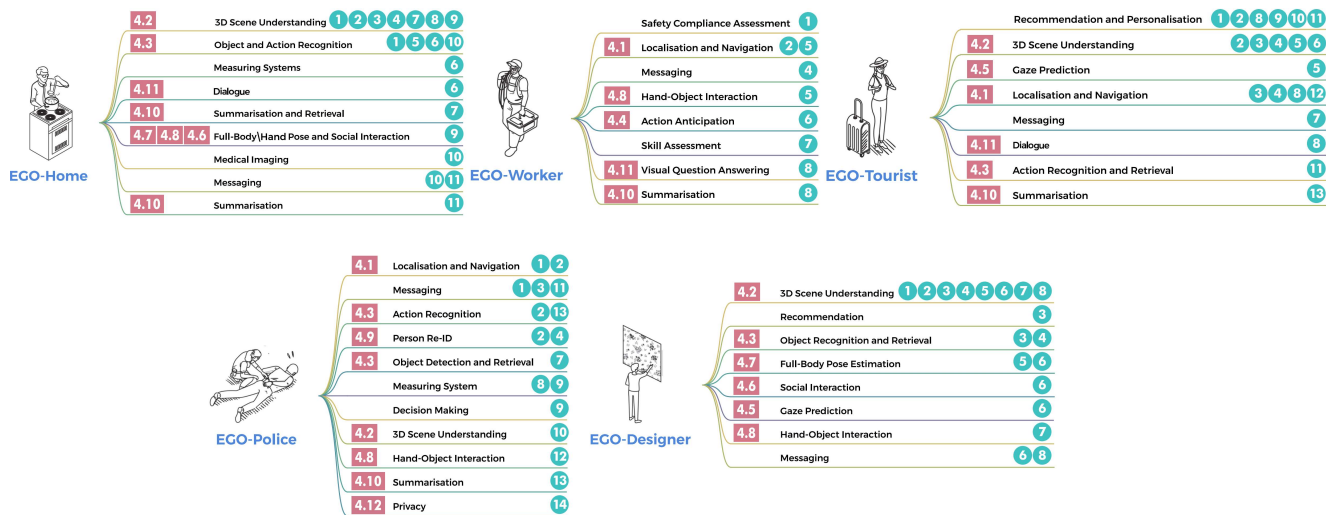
EGO-Home

4.2 3D Scene Understanding 1 2 3 4 7 8 9
4.3 Object and Action Recognition 1 5 6 10
Measuring Systems 6
4.11 Dialogue 6
4.10 Summarisation and Retrieval 7
4.7 4.8 4.6 Full-Body\Hand Pose and Social Interaction 9
Medical Imaging 10
Messaging 10 11
4.10 Summarisation 11

EGO-Worker

Safety Compliance Assessment 1
4.1 Localisation and Navigation 2 5
Messaging 4
4.8 Hand-Object Interaction 5
4.4 Action Anticipation 6
Skill Assessment 7
4.11 Visual Question Answering 8
4.10 Summarisation 8

EGO-Tourist

Recommendation and Personalisation 1 2 8 9 10 11
4.2 3D Scene Understanding 2 3 4 5 6
4.5 Gaze Prediction 5
4.1 Localisation and Navigation 3 4 8 12
Messaging 7
4.11 Dialogue 8
4.3 Action Recognition and Retrieval 11
4.10 Summarisation 13

EGO-Police

4.1 Localisation and Navigation 1 2
Messaging 1 3 11
4.3 Action Recognition 2 13
4.9 Person Re-ID 2 4
4.3 Object Detection and Retrieval 7
Measuring System 8 9
Decision Making 9
4.2 3D Scene Understanding 10
4.8 Hand-Object Interaction 12
4.10 Summarisation 13
4.12 Privacy 14

EGO-Designer

4.2 3D Scene Understanding 1 2 3 4 5 6 7 8
Recommendation 3
4.3 Object Recognition and Retrieval 3 4
4.7 Full-Body Pose Estimation 5 6
4.6 Social Interaction 6
4.5 Gaze Prediction 6
4.8 Hand-Object Interaction 7
Messaging 6 8